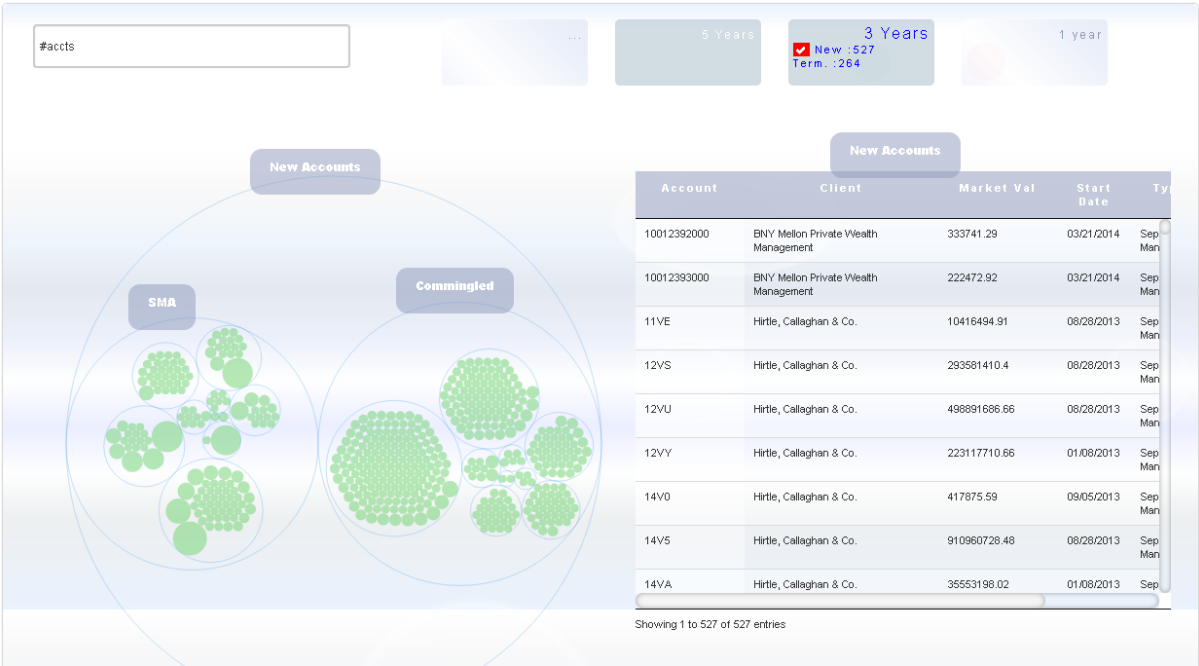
#accts

...

5 Years

3 Years
New :527
Term. :264

1 year

New Accounts

SMA

Commingled

New Accounts

| Account | Client | Market Val | Start Date | Ty |
|---|---|---|---|---|
| 10012392000 | BNY Mellon Private Wealth Management | 333741.29 | 03/21/2014 | Sep Man |
| 10012393000 | BNY Mellon Private Wealth Management | 222472.92 | 03/21/2014 | Sep Man |
| 11VE | Hirtle, Callaghan & Co. | 10416494.91 | 08/28/2013 | Sep Man |
| 12VS | Hirtle, Callaghan & Co. | 293581410.4 | 08/28/2013 | Sep Man |
| 12VU | Hirtle, Callaghan & Co. | 498891686.66 | 08/28/2013 | Sep Man |
| 12VY | Hirtle, Callaghan & Co. | 223117710.66 | 01/08/2013 | Sep Man |
| 14V0 | Hirtle, Callaghan & Co. | 417875.59 | 09/05/2013 | Sep Man |
| 14V5 | Hirtle, Callaghan & Co. | 910960728.48 | 08/28/2013 | Sep Man |
| 14VA | Hirtle, Callaghan & Co. | 35553198.02 | 01/08/2013 | Sep |

Showing 1 to 527 of 527 entries